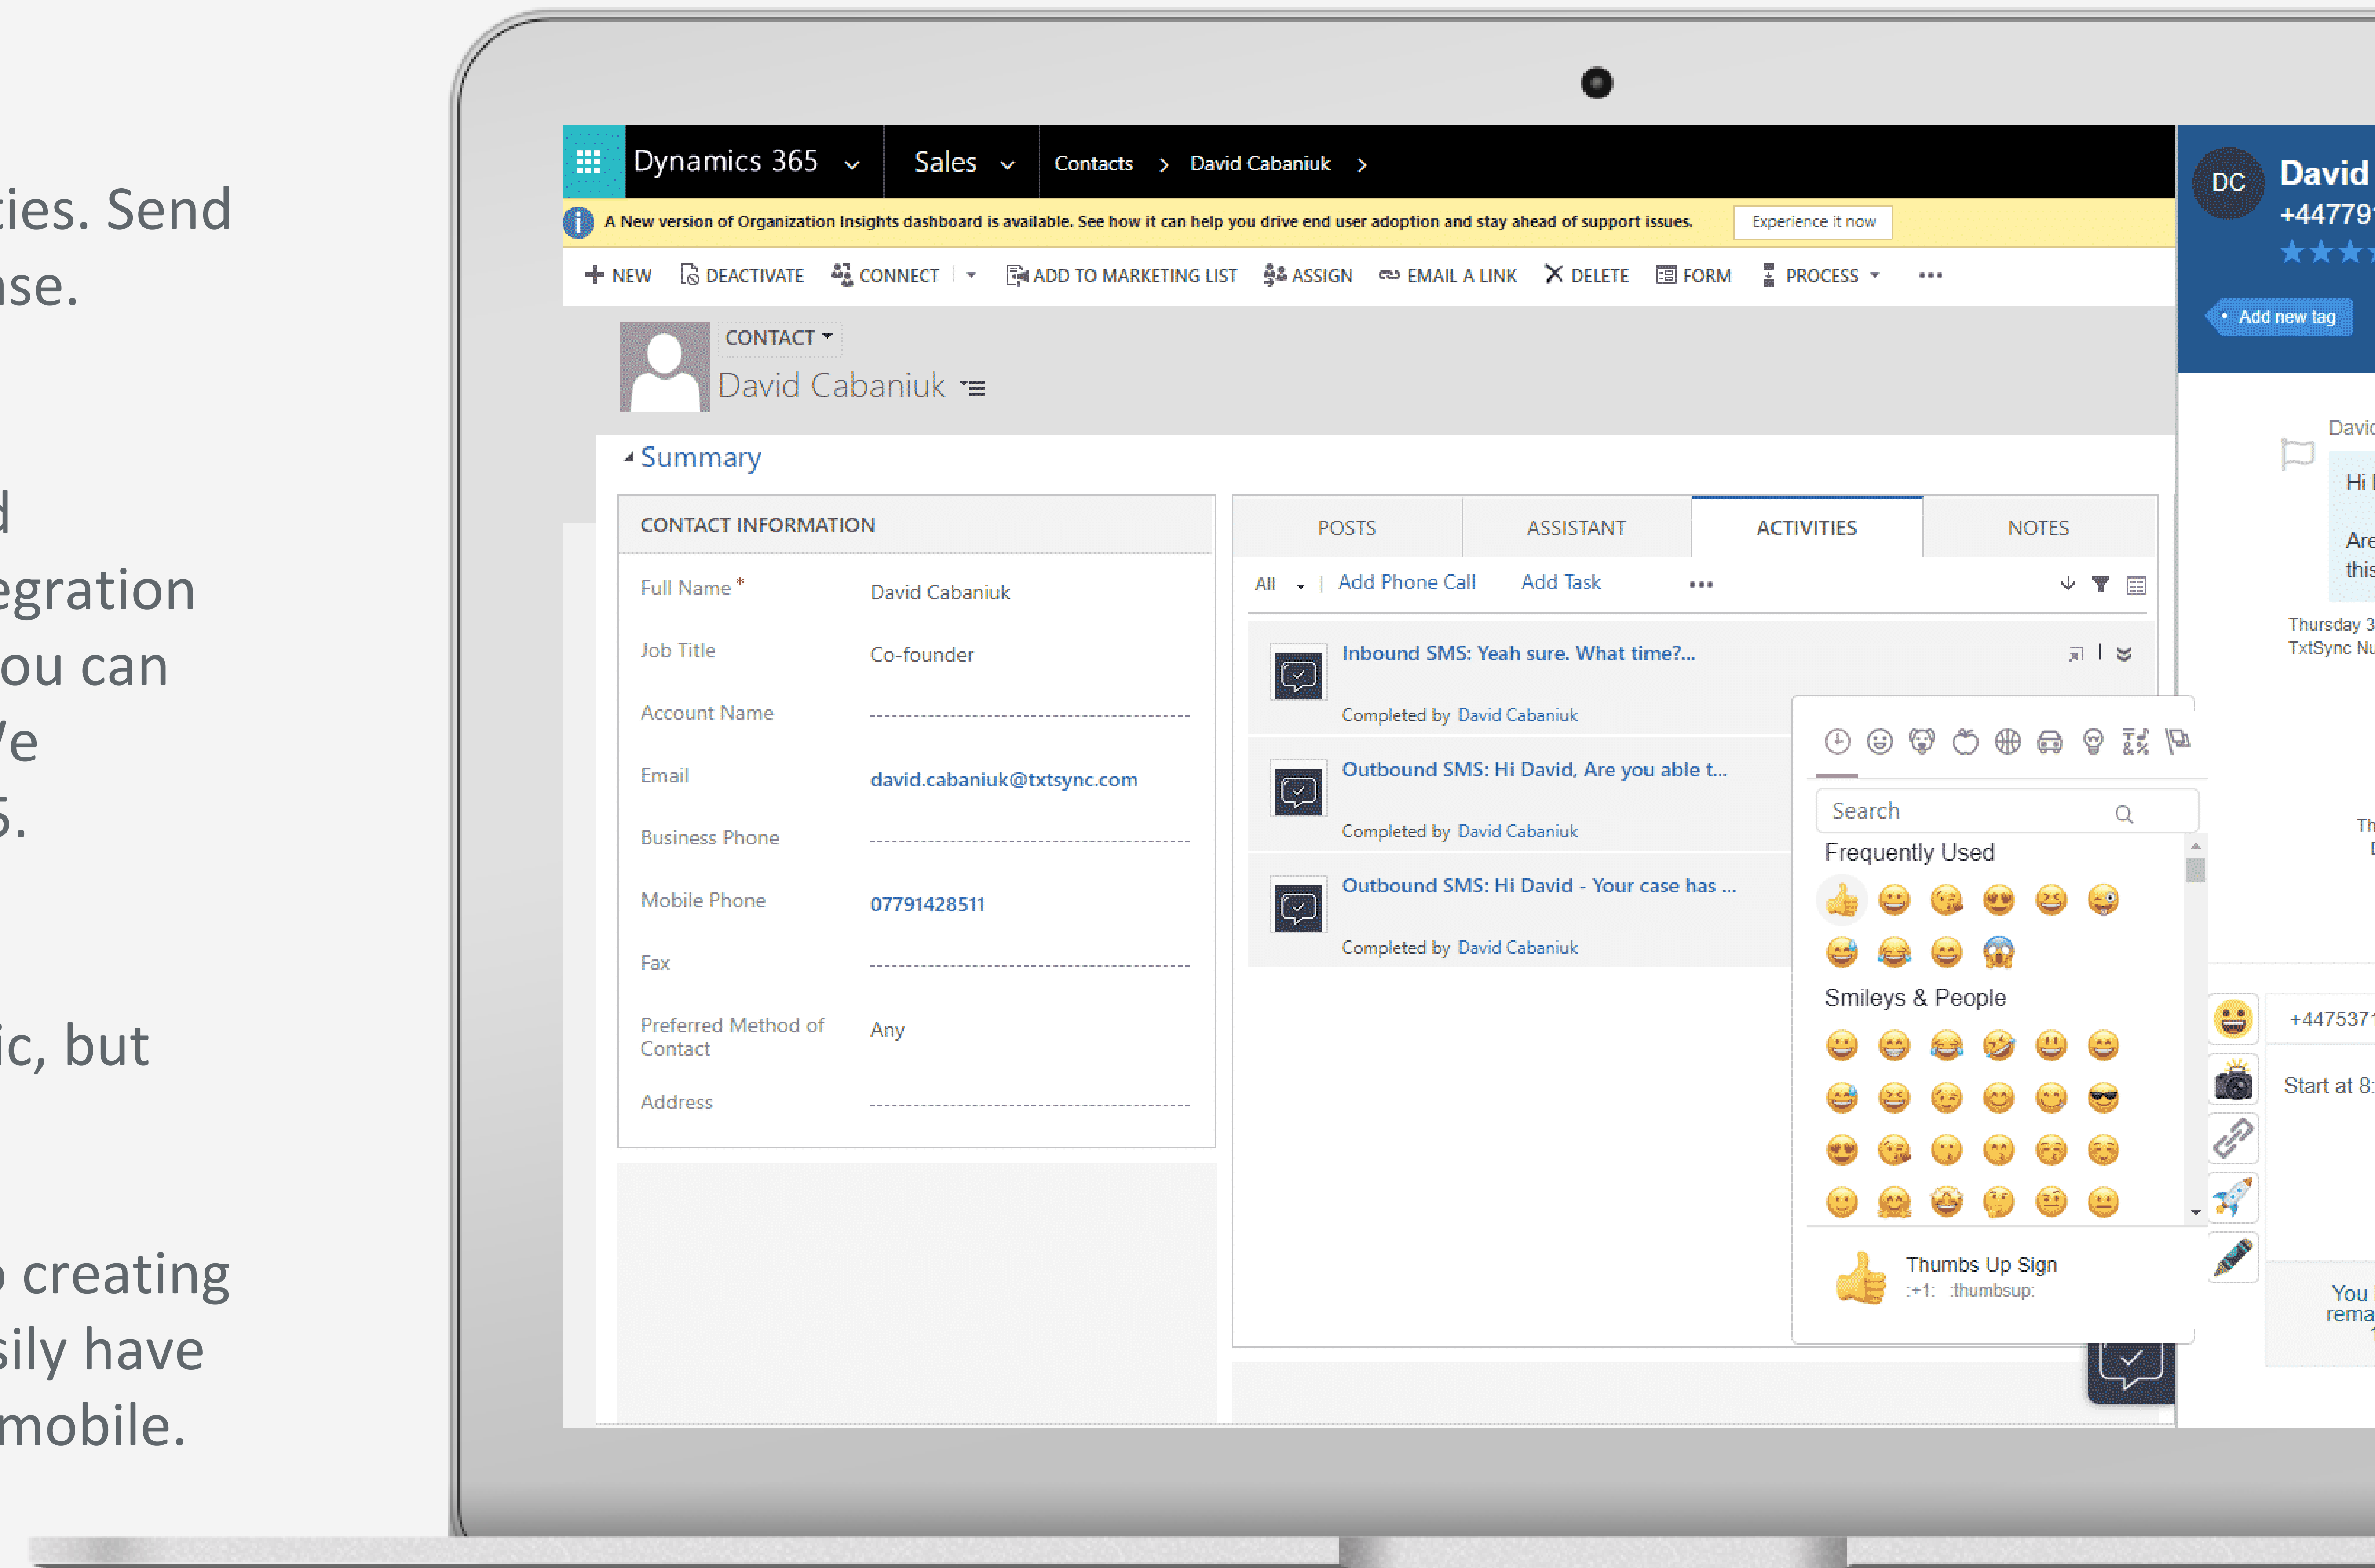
ies. Send
se.

d
egration
ou can
e
5.

ic, but

creating
ily have
mobile.

Dynamics 365 Sales Contacts > David Cabaniuk >

A New version of Organization Insights dashboard is available. See how it can help you drive end user adoption and stay ahead of support issues. Experience it now

+ NEW DEACTIVATE CONNECT ADD TO MARKETING LIST ASSIGN EMAIL A LINK DELETE FORM PROCESS ...

CONTACT
David Cabaniuk

Summary

CONTACT INFORMATION

| Full Name * | David Cabaniuk |
|---|---|
| Job Title | Co-founder |
| Account Name | |
| Email | david.cabaniuk@txtsync.com |
| Business Phone | |
| Mobile Phone | 07791428511 |
| Fax | |
| Preferred Method of Contact | Any |
| Address | |

POSTS ASSISTANT ACTIVITIES NOTES

All Add Phone Call Add Task ...

Inbound SMS: Yeah sure. What time?...
Completed by David Cabaniuk

Outbound SMS: Hi David, Are you able t...
Completed by David Cabaniuk

Outbound SMS: Hi David - Your case has ...
Completed by David Cabaniuk

Search
Frequently Used
Smileys & People
Thumbs Up Sign
:+1: :thumbsup:

DC David
+44779
Add new tag
David
Hi
Are
this
Thursday 3
TxtSync Nu
Th
+447537
Start at 8
You
rema